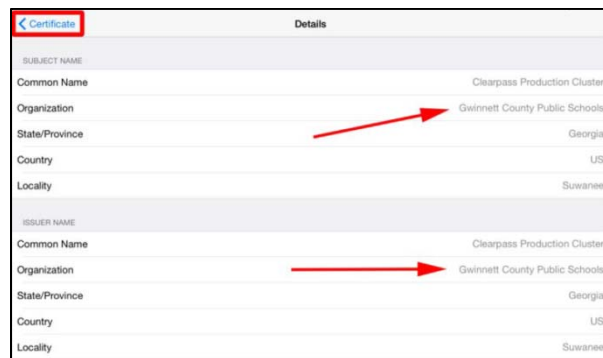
Certificate

Details

SUBJECT NAME

| | |
|---|---|
| Common Name | Clearpass Production Cluster |
| Organization | Gwinnett County Public Schools |
| State/Province | Georgia |
| Country | US |
| Locality | Suwanee |

ISSUER NAME

| | |
|---|---|
| Common Name | Clearpass Production Cluster |
| Organization | Gwinnett County Public Schools |
| State/Province | Georgia |
| Country | US |
| Locality | Suwanee |